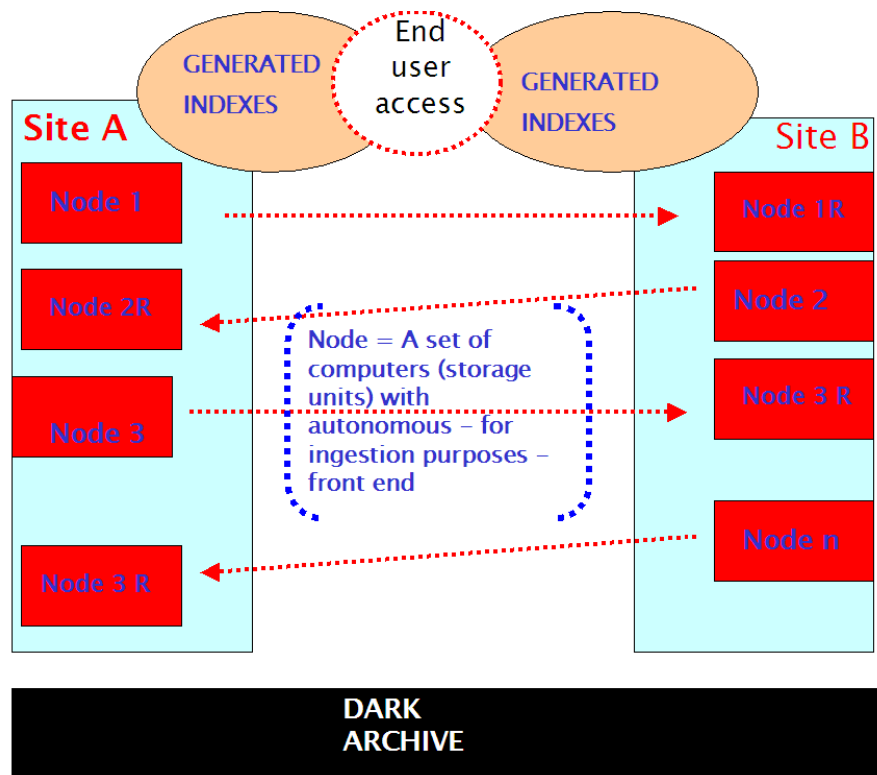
GENERATED INDEXES

End user access

GENERATED INDEXES

Site A

Site B

Node 1

Node 1R

Node 2R

Node 2

Node = A set of computers (storage units) with autonomous – for ingestion purposes – front end

Node 3

Node 3 R

Node n

Node 3 R

DARK ARCHIVE